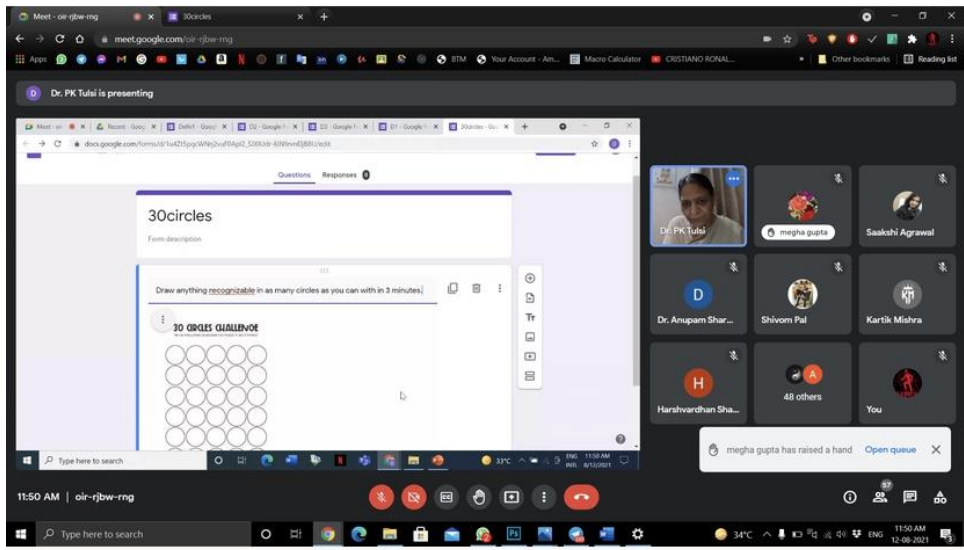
Meet - oir-rjbw-rng
30circles
meet.google.com/oir-rjbw-rng
Apps
BTM
Your Account - Am...
Macro Calculator
CRISTIANO RONAL...
Other bookmarks
Reading list

D Dr. PK Tulsi is presenting

docs.google.com/forms/d/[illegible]/edit

Questions Responses

30circles
Form description

Draw anything recognizable in as many circles as you can with in 3 minutes.

30 CIRCLES CHALLENGE

Type here to search
33°C
ENG INTL 11:50 AM 8/12/2021

Dr. PK Tulsi
megha gupta
Saakshi Agrawal
D
Dr. Anupam Shar...
Shivom Pal
Kartik Mishra
H
Harshvardhan Sha...
48 others
You

megha gupta has raised a hand Open queue

11:50 AM | oir-rjbw-rng

57

Type here to search
34°C
ENG
11:50 AM
12-08-2021